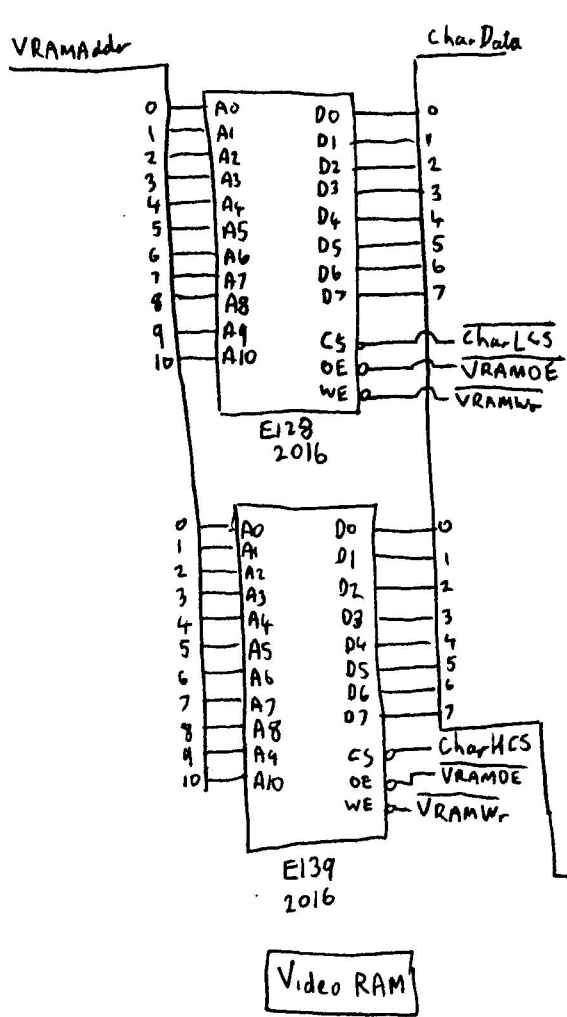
VRAMAddr

CharData

0
1
2
3
4
5
6
7
8
9
10

A0
A1
A2
A3
A4
A5
A6
A7
A8
A9
A10

D0
D1
D2
D3
D4
D5
D6
D7

CS
OE
WE

0
1
2
3
4
5
6
7

$\overline{CharLCS}$
$\overline{VRAMOE}$
$\overline{VRAMWr}$

E128
2016

0
1
2
3
4
5
6
7
8
9
10

A0
A1
A2
A3
A4
A5
A6
A7
A8
A9
A10

D0
D1
D2
D3
D4
D5
D6
D7

CS
OE
WE

0
1
2
3
4
5
6
7

$\overline{CharHCS}$
$\overline{VRAMOE}$
$\overline{VRAMWr}$

E139
2016

Video RAM